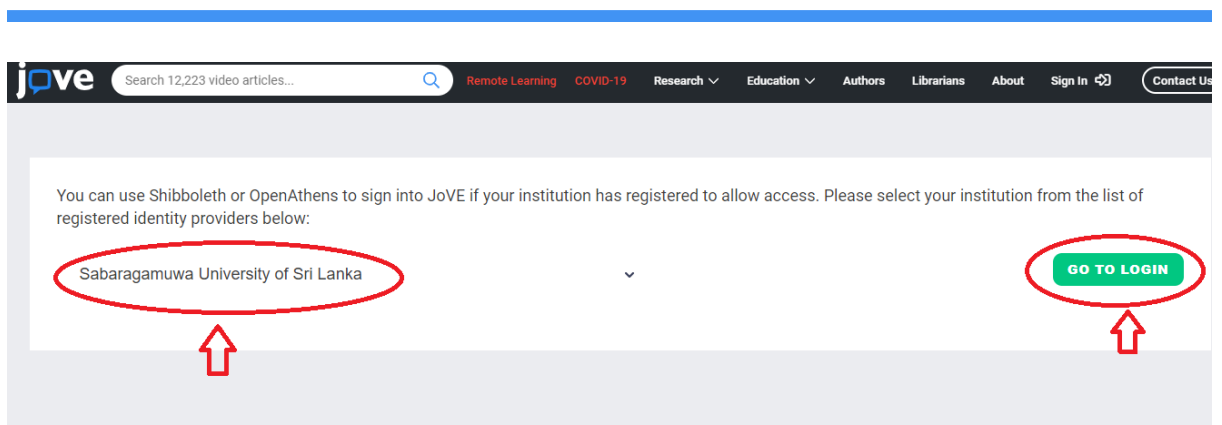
jove Search 12,223 video articles... Remote Learning COVID-19 Research Education Authors Librarians About Sign In Contact Us

You can use Shibboleth or OpenAthens to sign into JoVE if your institution has registered to allow access. Please select your institution from the list of registered identity providers below:

Sabaragamuwa University of Sri Lanka

GO TO LOGIN